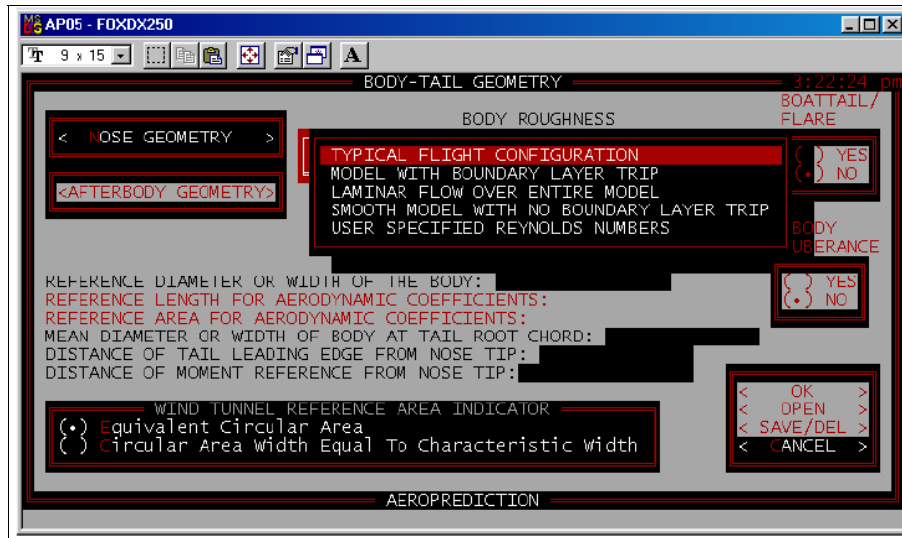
AP05 - FOXDX250

9 x 15

A

BODY-TAIL GEOMETRY

3:22:24 pm

BOATTAIL/ FLARE

BODY ROUGHNESS

< NOSE GEOMETRY >

<AFTERBODY GEOMETRY>

TYPICAL FLIGHT CONFIGURATION
MODEL WITH BOUNDARY LAYER TRIP
LAMINAR FLOW OVER ENTIRE MODEL
SMOOTH MODEL WITH NO BOUNDARY LAYER TRIP
USER SPECIFIED REYNOLDS NUMBERS

( ) YES
(•) NO

BODY UBERANCE

REFERENCE DIAMETER OR WIDTH OF THE BODY:
REFERENCE LENGTH FOR AERODYNAMIC COEFFICIENTS:
REFERENCE AREA FOR AERODYNAMIC COEFFICIENTS:
MEAN DIAMETER OR WIDTH OF BODY AT TAIL ROOT CHORD:
DISTANCE OF TAIL LEADING EDGE FROM NOSE TIP:
DISTANCE OF MOMENT REFERENCE FROM NOSE TIP:

( ) YES
(•) NO

WIND TUNNEL REFERENCE AREA INDICATOR
(•) Equivalent Circular Area
( ) Circular Area Width Equal To Characteristic Width

< OK >
< OPEN >
< SAVE/DEL >
< CANCEL >

AEROPREDICTION